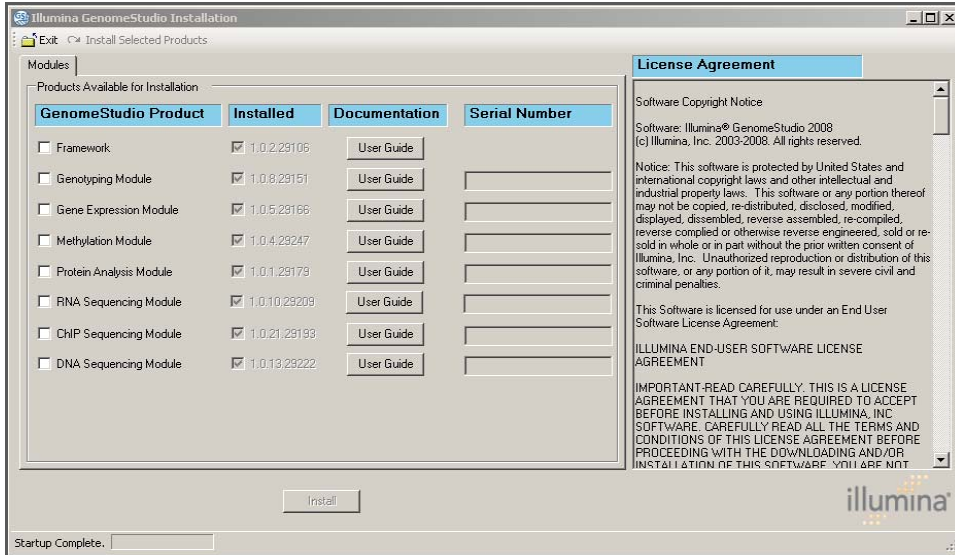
Illumina GenomeStudio Installation

Exit Install Selected Products

Modules

Products Available for Installation

| GenomeStudio Product | Installed | Documentation | Serial Number |
|---|---|---|---|
| Framework | 1.0.2.29106 | User Guide | |
| Genotyping Module | 1.0.8.29151 | User Guide | |
| Gene Expression Module | 1.0.5.29166 | User Guide | |
| Methylation Module | 1.0.4.29247 | User Guide | |
| Protein Analysis Module | 1.0.1.29179 | User Guide | |
| RNA Sequencing Module | 1.0.10.29209 | User Guide | |
| ChIP Sequencing Module | 1.0.21.29193 | User Guide | |
| DNA Sequencing Module | 1.0.13.29222 | User Guide | |

Install

License Agreement

Software Copyright Notice

Software: Illumina® GenomeStudio 2008
(c) Illumina, Inc. 2003-2008. All rights reserved.

Notice: This software is protected by United States and international copyright laws and other intellectual and industrial property laws. This software or any portion thereof may not be copied, re-distributed, disclosed, modified, displayed, dissembled, reverse assembled, re-compiled, reverse complied or otherwise reverse engineered, sold or re-sold in whole or in part without the prior written consent of Illumina, Inc. Unauthorized reproduction or distribution of this software, or any portion of it, may result in severe civil and criminal penalties.

This Software is licensed for use under an End User Software License Agreement:

ILLUMINA END-USER SOFTWARE LICENSE AGREEMENT

IMPORTANT-READ CAREFULLY. THIS IS A LICENSE AGREEMENT THAT YOU ARE REQUIRED TO ACCEPT BEFORE INSTALLING AND USING ILLUMINA, INC SOFTWARE. CAREFULLY READ ALL THE TERMS AND CONDITIONS OF THIS LICENSE AGREEMENT BEFORE PROCEEDING WITH THE DOWNLOADING AND/OR INSTALLATION OF THIS SOFTWARE. YOU ARE NOT

illumina

Startup Complete.